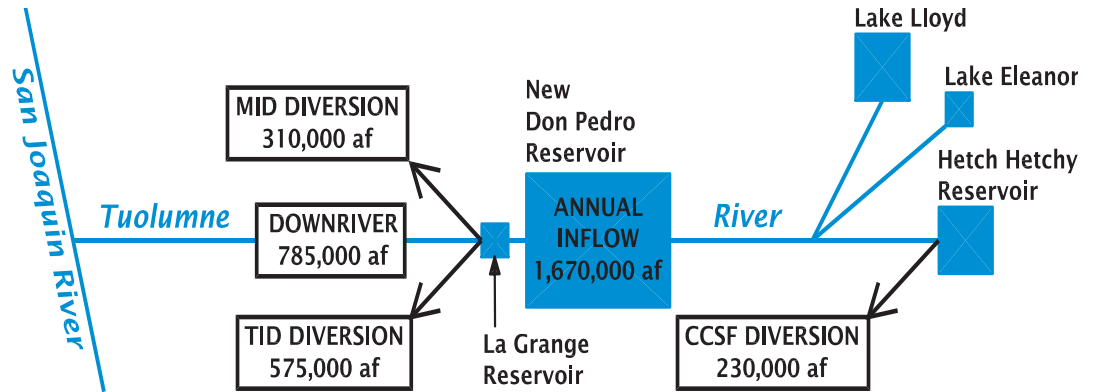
San Joaquin River

Lake Lloyd

Lake Eleanor

New Don Pedro Reservoir

MID DIVERSION 310,000 af

Hetch Hetchy Reservoir

Tuolumne

DOWNRIVER 785,000 af

ANNUAL INFLOW 1,670,000 af

River

TID DIVERSION 575,000 af

La Grange Reservoir

CCSF DIVERSION 230,000 af